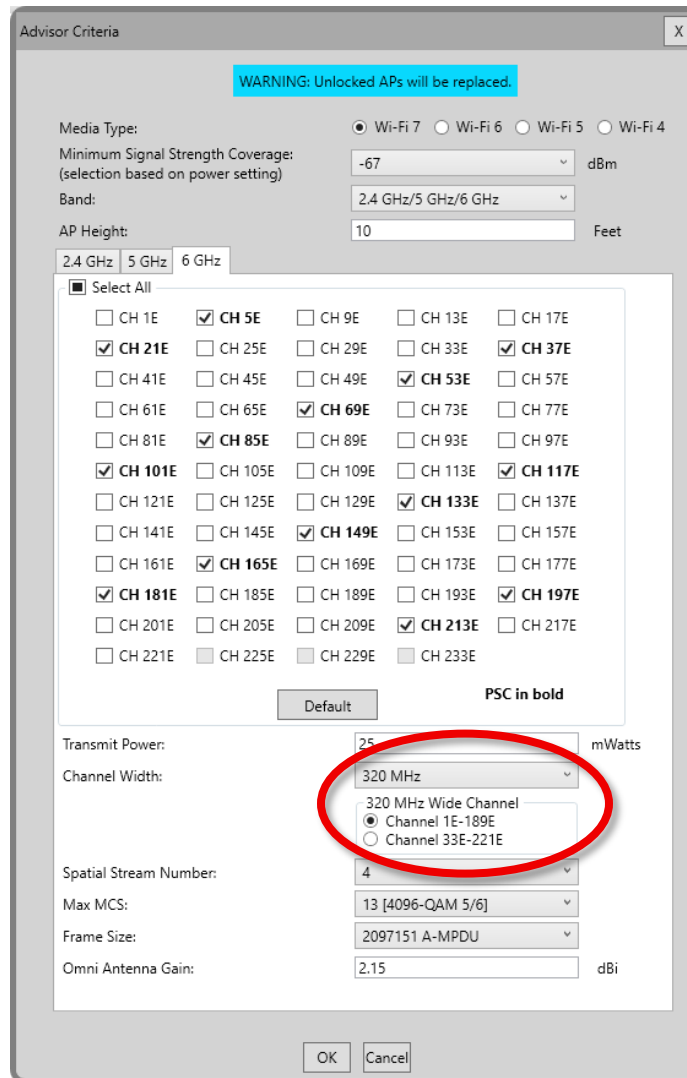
Advisor Criteria

X

WARNING: Unlocked APs will be replaced.

Media Type: Wi-Fi 7 Wi-Fi 6 Wi-Fi 5 Wi-Fi 4

Minimum Signal Strength Coverage: (selection based on power setting) -67 dBm

Band: 2.4 GHz/5 GHz/6 GHz

AP Height: 10 Feet

2.4 GHz | 5 GHz | 6 GHz

Select All

| CH 1E | CH 5E | CH 9E | CH 13E | CH 17E |
|---|---|---|---|---|
| CH 21E | CH 25E | CH 29E | CH 33E | CH 37E |
| CH 41E | CH 45E | CH 49E | CH 53E | CH 57E |
| CH 61E | CH 65E | CH 69E | CH 73E | CH 77E |
| CH 81E | CH 85E | CH 89E | CH 93E | CH 97E |
| CH 101E | CH 105E | CH 109E | CH 113E | CH 117E |
| CH 121E | CH 125E | CH 129E | CH 133E | CH 137E |
| CH 141E | CH 145E | CH 149E | CH 153E | CH 157E |
| CH 161E | CH 165E | CH 169E | CH 173E | CH 177E |
| CH 181E | CH 185E | CH 189E | CH 193E | CH 197E |
| CH 201E | CH 205E | CH 209E | CH 213E | CH 217E |
| CH 221E | CH 225E | CH 229E | CH 233E | |

Default

PSC in bold

Transmit Power: 25 mWatts

Channel Width: 320 MHz

320 MHz Wide Channel
Channel 1E-189E
Channel 33E-221E

Spatial Stream Number: 4

Max MCS: 13 [4096-QAM 5/6]

Frame Size: 2097151 A-MPDU

Omni Antenna Gain: 2.15 dBi

OK Cancel